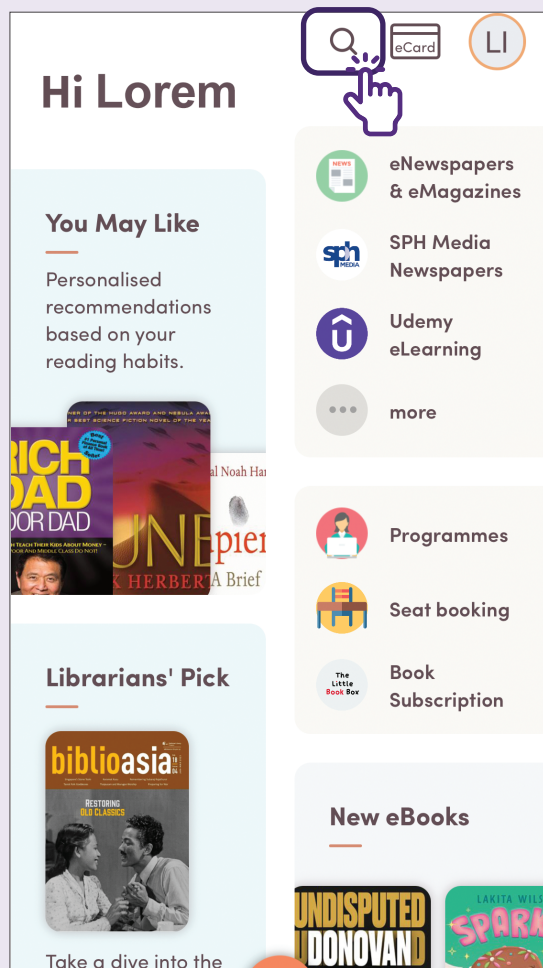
eCard

LI

Hi Lorem

You May Like

Personalised recommendations based on your reading habits.

RICH DAD POOR DAD

WHAT THE RICH TEACH THEIR KIDS ABOUT MONEY – THAT THE POOR AND MIDDLE CLASS DO NOT!

WINNER OF THE HUGO AWARD AND NEBULA AWARD BEST SCIENCE FICTION NOVEL OF THE YEAR

DUNE

FRANK HERBERT

Yuval Noah Harari

Sapiens

A Brief

eNewspapers & eMagazines

NEWS

SPH Media Newspapers

sph MEDIA

Udemy eLearning

more

Programmes

Seat booking

Book Subscription

The Little Book Box

Librarians' Pick

biblioasia

RESTORING OLD CLASSICS

Take a dive into the

New eBooks

UNDISPUTED DONOVAN

LAKITA WILS

SPAR